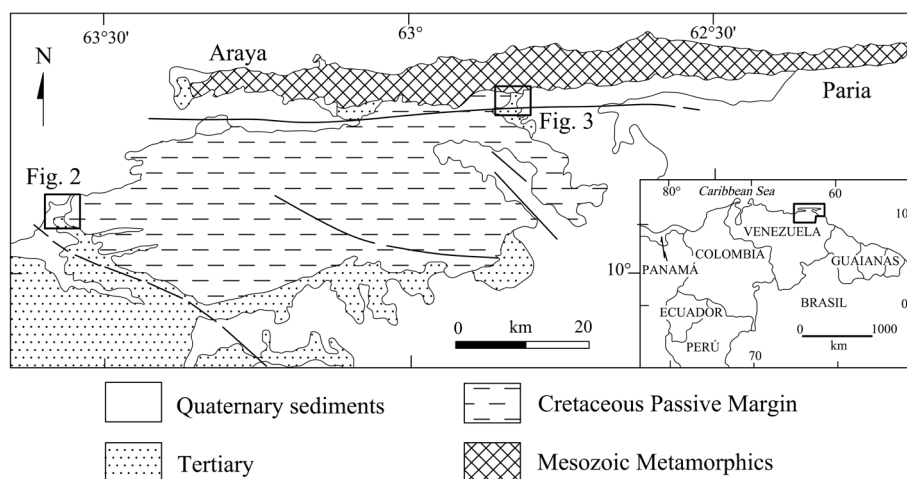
63°30'
63°
62°30'
N
Araya
Paria
Fig. 3
Fig. 2
80°
Caribbean Sea
60
10
VENEZUELA
COLOMBIA
10°
PANAMÁ
GUAIANAS
BRASIL
ECUADOR
0
1000
km
PERÚ
70
0
0
km
20
Quaternary sediments
Cretaceous Passive Margin
Tertiary
Mesozoic Metamorphics